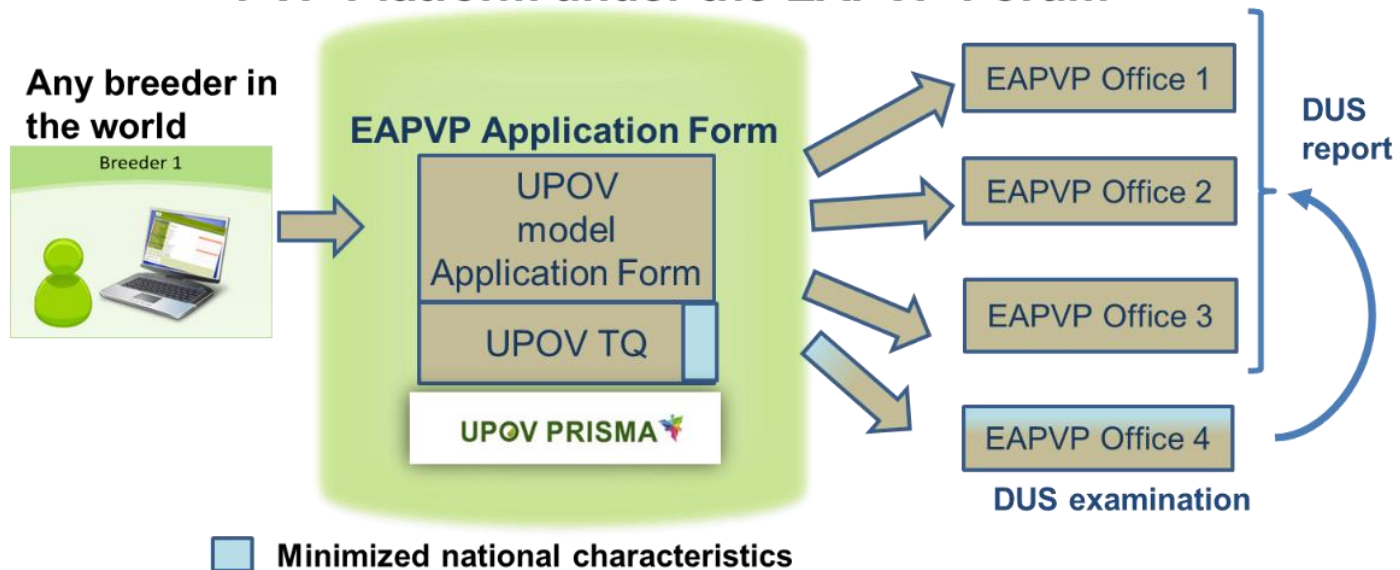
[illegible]

Any breeder in the world

Breeder 1

EAPVP Application Form

UPOV model Application Form

UPOV TQ

UPOV PRISMA

EAPVP Office 1

EAPVP Office 2

EAPVP Office 3

EAPVP Office 4

DUS report

DUS examination

Minimized national characteristics